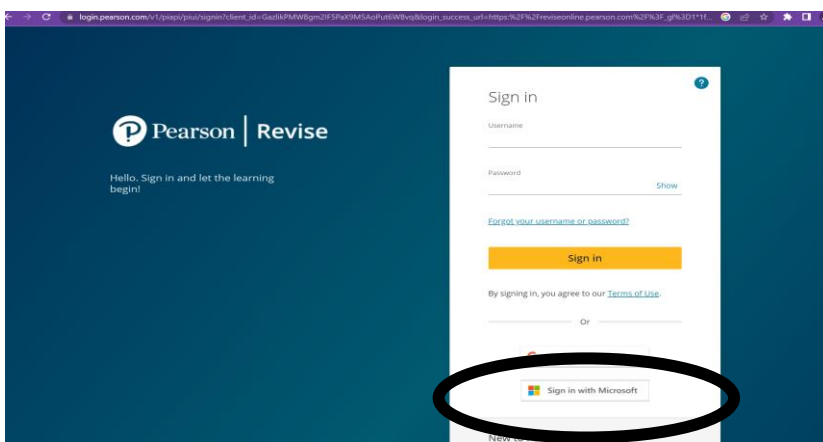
login.pearson.com/v1/piapi/piui/signin?client_id=GazlikPMWBgm2IF5PaX9MSAoPut6W8vq&login_success_url=https:%2F%2Freviseonline.pearson.com%2F%3F_gl%3D1*1f...

Pearson | Revise

Hello. Sign in and let the learning begin!

?

Sign in

Username

Password

Show

Forgot your username or password?

Sign in

By signing in, you agree to our Terms of Use.

Or

Sign in with Microsoft

New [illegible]